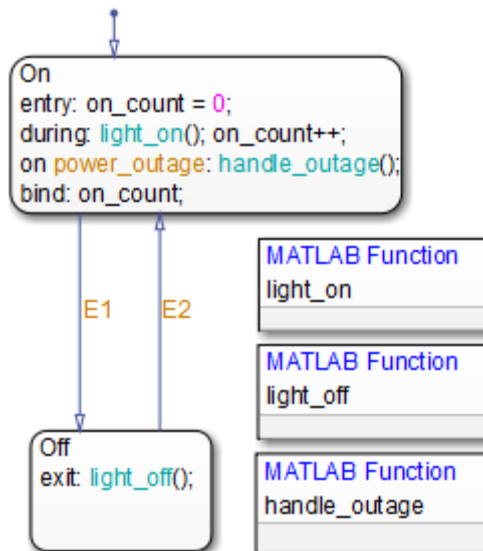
On
entry: on_count = 0;
during: light_on(); on_count++;
on power_outage: handle_outage();
bind: on_count;

E1

E2

Off
exit: light_off();

MATLAB Function
light_on

MATLAB Function
light_off

MATLAB Function
handle_outage